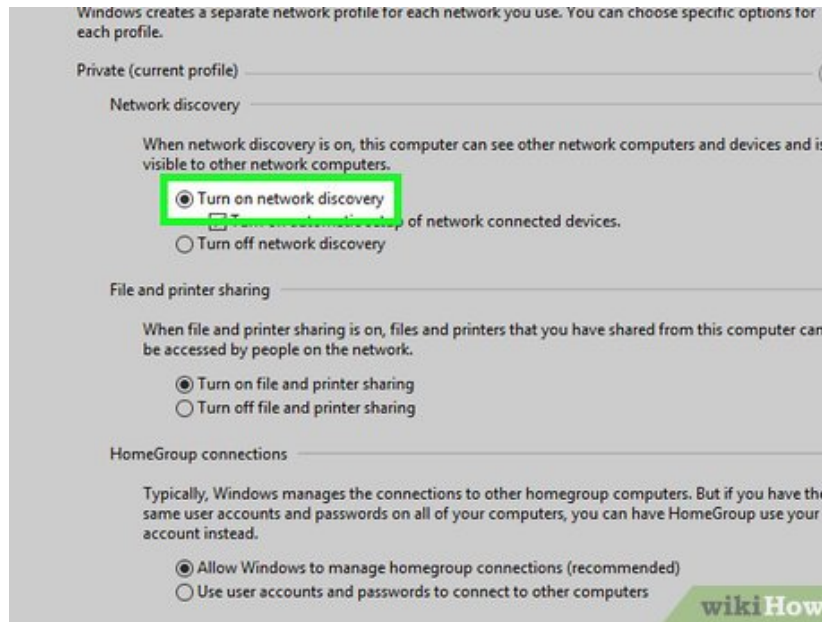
Windows creates a separate network profile for each network you use. You can choose specific options for each profile.

Private (current profile)

Network discovery

When network discovery is on, this computer can see other network computers and devices and is visible to other network computers.

Turn on network discovery

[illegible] of network connected devices.

Turn off network discovery

File and printer sharing

When file and printer sharing is on, files and printers that you have shared from this computer can be accessed by people on the network.

Turn on file and printer sharing

Turn off file and printer sharing

HomeGroup connections

Typically, Windows manages the connections to other homegroup computers. But if you have the same user accounts and passwords on all of your computers, you can have HomeGroup use your account instead.

Allow Windows to manage homegroup connections (recommended)

Use user accounts and passwords to connect to other computers

wikiHow